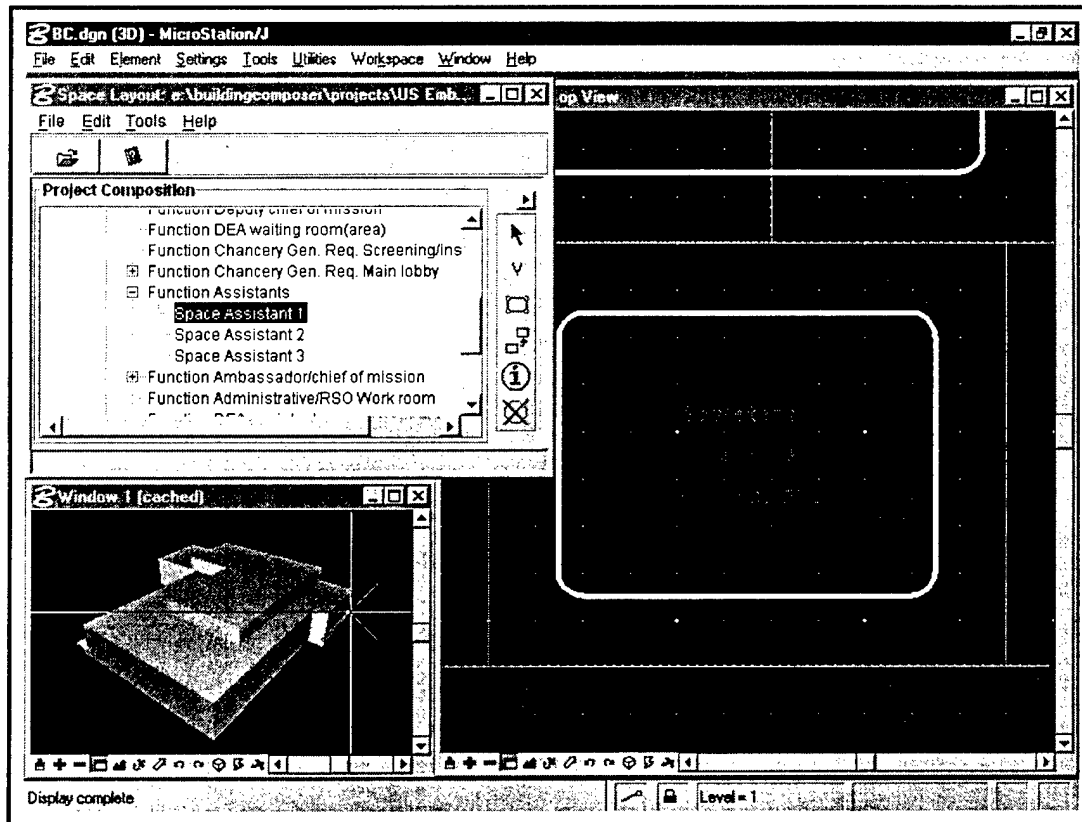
BC.dgn (3D) - MicroStation/J

File Edit Element Settings Tools Utilities Workspace Window Help

Space Layout: e:\buildingcomposer\projects\US Emb...

File Edit Tools Help

Project Composition

Function Deputy chief of mission
Function DEA waiting room(area)
Function Chancery Gen. Req. Screening/ins
Function Chancery Gen. Req. Main lobby
Function Assistants
Space Assistant 1
Space Assistant 2
Space Assistant 3
Function Ambassador/chief of mission
Function Administrative/RSO Work room
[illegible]

op View

Window 1 (cached)

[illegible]

Display complete

Level = 1